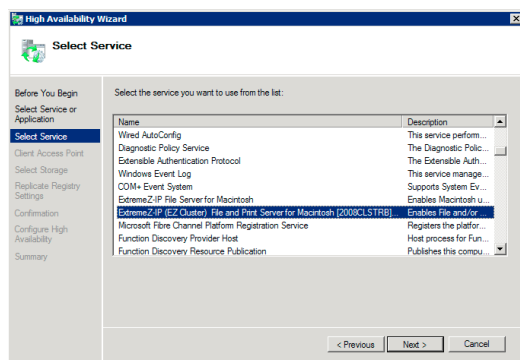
High Availability Wizard

Select Service

Before You Begin
Select Service or Application
Select Service
Client Access Point
Select Storage
Replicate Registry Settings
Confirmation
Configure High Availability
Summary

Select the service you want to use from the list:

| Name | Description |
|---|---|
| Wired AutoConfig | This service perform... |
| Diagnostic Policy Service | The Diagnostic Polic... |
| Extensible Authentication Protocol | The Extensible Auth... |
| Windows Event Log | This service manage... |
| COM+ Event System | Supports System Ev... |
| ExtremeZ-IP File Server for Macintosh | Enables Macintosh u... |
| ExtremeZ-IP (EZ Cluster) File and Print Server for Macintosh [2008CLSTRB]... | Enables File and/or ... |
| Microsoft Fibre Channel Platform Registration Service | Registers the platfor... |
| Function Discovery Provider Host | Host process for Fun... |
| Function Discovery Resource Publication | Publishes this compu... |

< Previous
Next >
Cancel